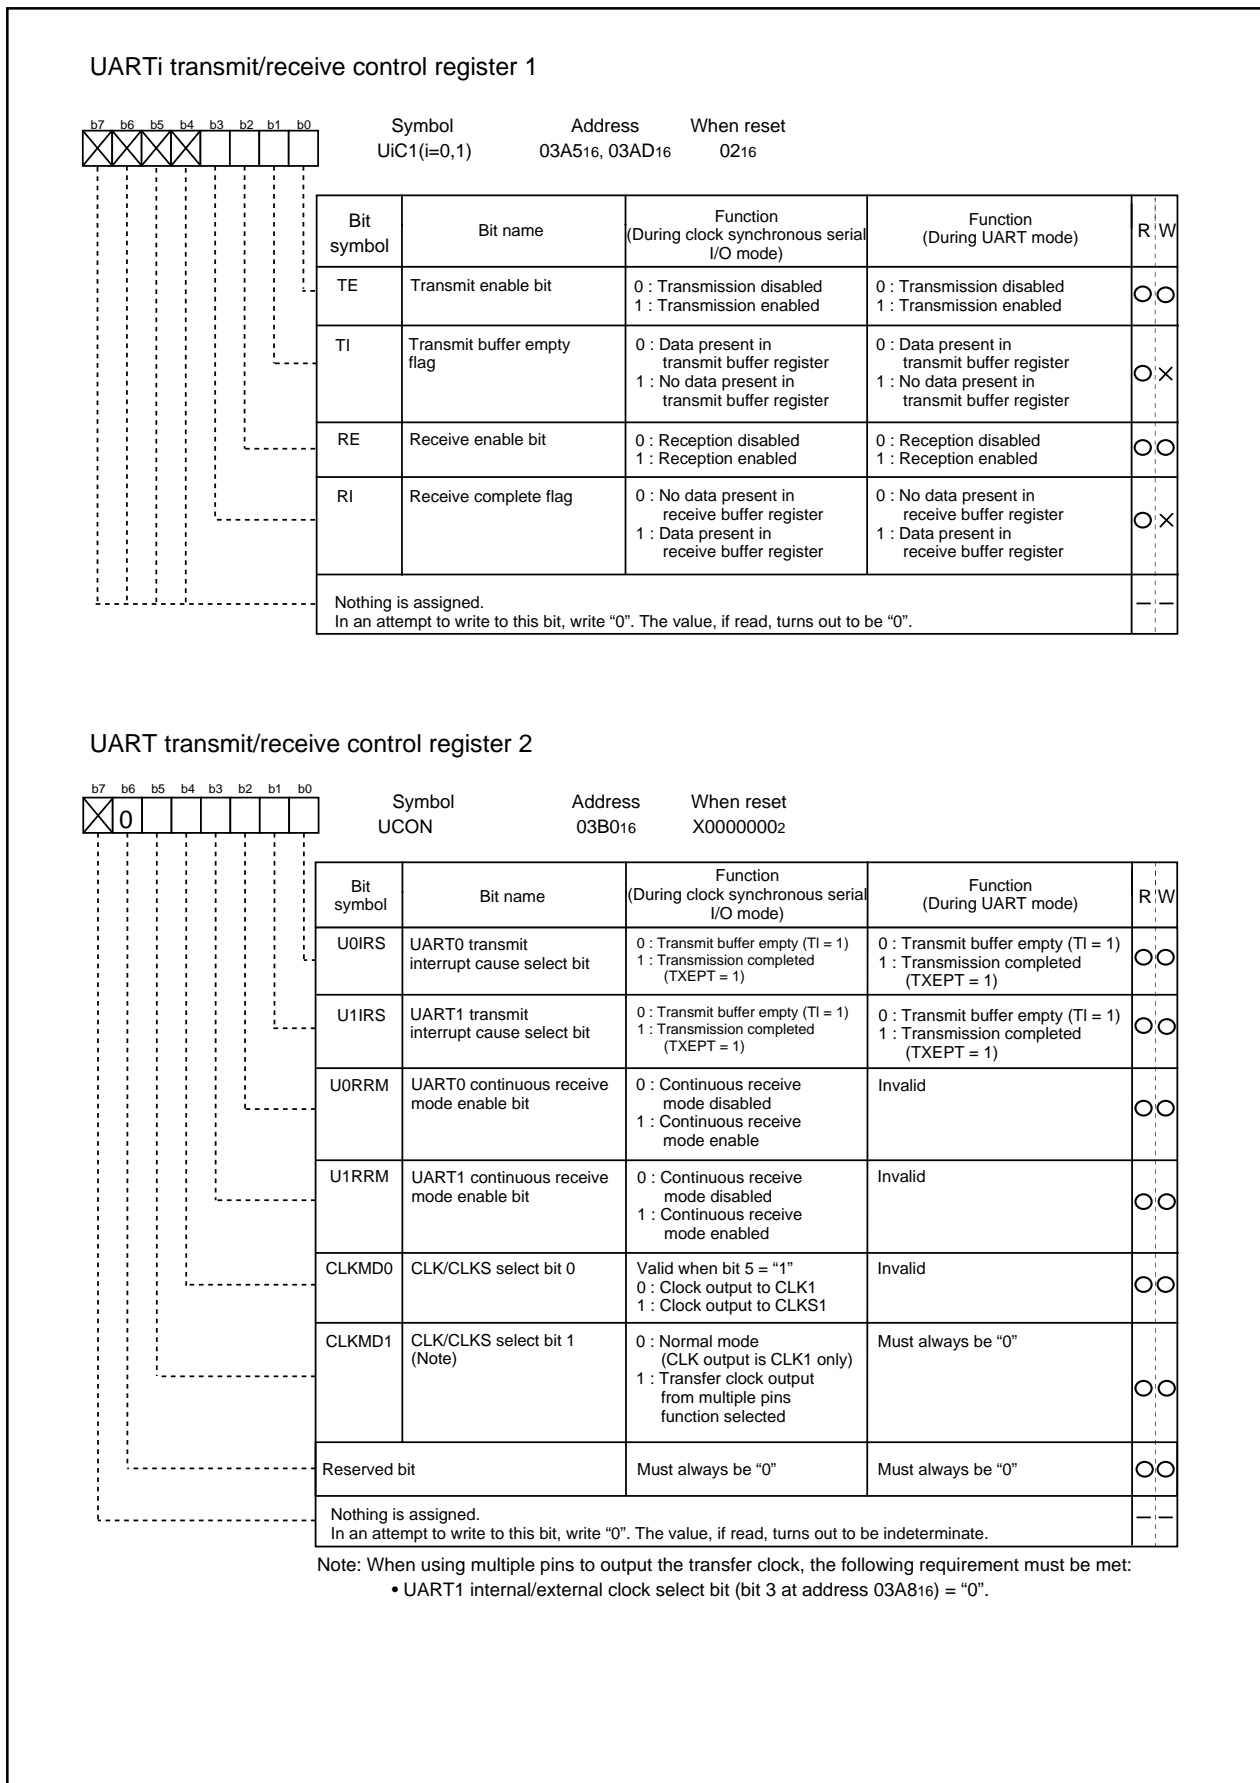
UARTi transmit/receive control register 1

b7 b6 b5 b4 b3 b2 b1 b0

Symbol UiC1(i=0,1)
Address $03A5_{16}$, $03AD_{16}$
When reset $02_{16}$

| Bit symbol | Bit name | Function (During clock synchronous serial I/O mode) | Function (During UART mode) | R | W |
|---|---|---|---|---|---|
| TE | Transmit enable bit | 0 : Transmission disabled 1 : Transmission enabled | 0 : Transmission disabled 1 : Transmission enabled | ○ | ○ |
| TI | Transmit buffer empty flag | 0 : Data present in transmit buffer register 1 : No data present in transmit buffer register | 0 : Data present in transmit buffer register 1 : No data present in transmit buffer register | ○ | × |
| RE | Receive enable bit | 0 : Reception disabled 1 : Reception enabled | 0 : Reception disabled 1 : Reception enabled | ○ | ○ |
| RI | Receive complete flag | 0 : No data present in receive buffer register 1 : Data present in receive buffer register | 0 : No data present in receive buffer register 1 : Data present in receive buffer register | ○ | × |
| Nothing is assigned. In an attempt to write to this bit, write “0”. The value, if read, turns out to be “0”. | | | | — | — |

UART transmit/receive control register 2

b7 b6 b5 b4 b3 b2 b1 b0
0

Symbol UCON
Address $03B0_{16}$
When reset $X0000000_2$

| Bit symbol | Bit name | Function (During clock synchronous serial I/O mode) | Function (During UART mode) | R | W |
|---|---|---|---|---|---|
| U0IRS | UART0 transmit interrupt cause select bit | 0 : Transmit buffer empty (TI = 1) 1 : Transmission completed (TXEPT = 1) | 0 : Transmit buffer empty (TI = 1) 1 : Transmission completed (TXEPT = 1) | ○ | ○ |
| U1IRS | UART1 transmit interrupt cause select bit | 0 : Transmit buffer empty (TI = 1) 1 : Transmission completed (TXEPT = 1) | 0 : Transmit buffer empty (TI = 1) 1 : Transmission completed (TXEPT = 1) | ○ | ○ |
| U0RRM | UART0 continuous receive mode enable bit | 0 : Continuous receive mode disabled 1 : Continuous receive mode enable | Invalid | ○ | ○ |
| U1RRM | UART1 continuous receive mode enable bit | 0 : Continuous receive mode disabled 1 : Continuous receive mode enabled | Invalid | ○ | ○ |
| CLKMD0 | CLK/CLKS select bit 0 | Valid when bit 5 = “1” 0 : Clock output to CLK1 1 : Clock output to CLKS1 | Invalid | ○ | ○ |
| CLKMD1 | CLK/CLKS select bit 1 (Note) | 0 : Normal mode (CLK output is CLK1 only) 1 : Transfer clock output from multiple pins function selected | Must always be “0” | ○ | ○ |
| Reserved bit | | Must always be “0” | Must always be “0” | ○ | ○ |
| Nothing is assigned. In an attempt to write to this bit, write “0”. The value, if read, turns out to be indeterminate. | | | | — | — |

Note: When using multiple pins to output the transfer clock, the following requirement must be met:
• UART1 internal/external clock select bit (bit 3 at address $03A8_{16}$) = “0”.